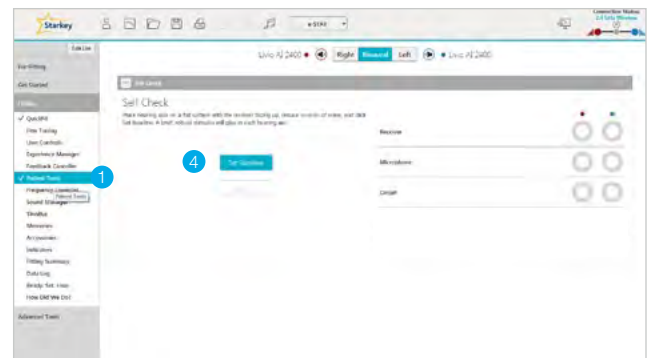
Starkey

Connection Status

Livio AI 2400 Right Binaural Left Livio AI 2400

Edit List

Pre-fitting

Get Started

Fitting

QuickFit

Fine Tuning

User Controls

Experience Manager

Feedback Canceller

Patient Tools

Frequency Lowering

Sound Manager

Tinnitus

Memories

Accessories

Indicators

Fitting Summary

Data Log

Buddy Tot. Hear

How Did We Do?

Advanced Tools

1

Patient Tools

Self Check

Self Check

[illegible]

4

Set Baseline

Receiver

Microphone

Circuit